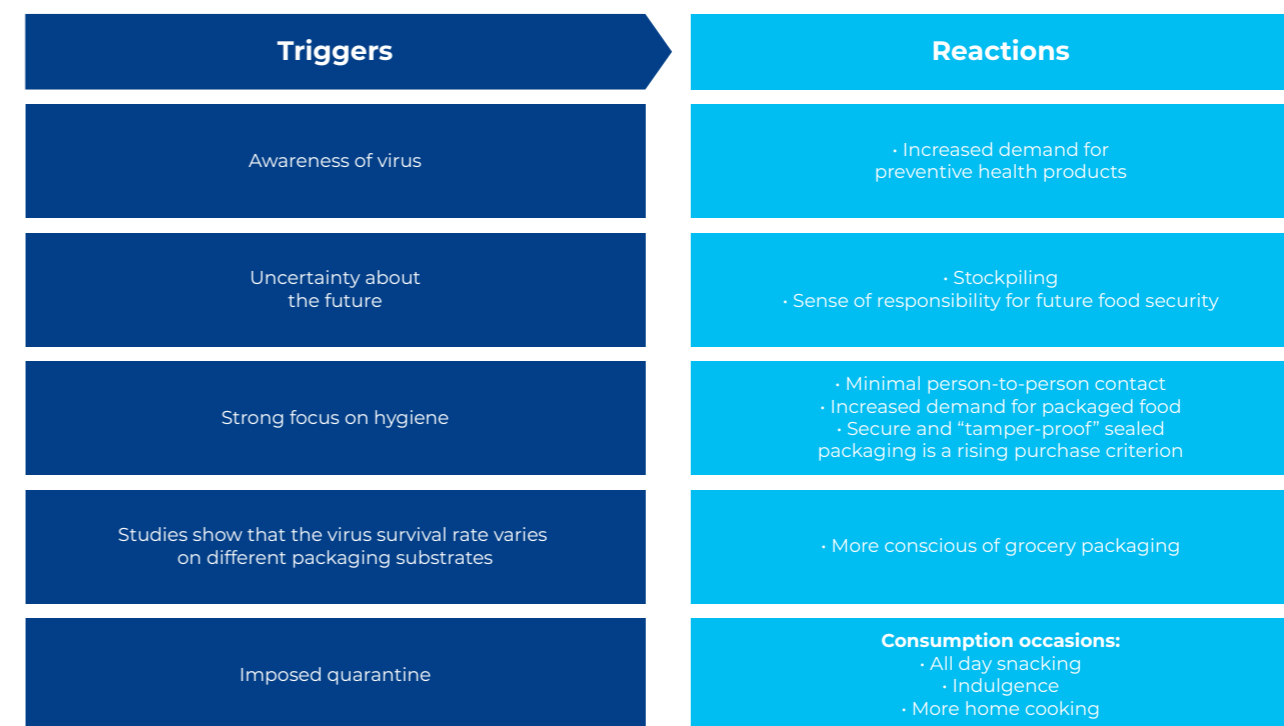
| Triggers | Reactions |
|---|---|
| Awareness of virus | • Increased demand for preventive health products |
| Uncertainty about the future | • Stockpiling<br>• Sense of responsibility for future food security |
| Strong focus on hygiene | • Minimal person-to-person contact<br>• Increased demand for packaged food<br>• Secure and "tamper-proof" sealed packaging is a rising purchase criterion |
| Studies show that the virus survival rate varies on different packaging substrates | • More conscious of grocery packaging |
| Imposed quarantine | **Consumption occasions:**<br>• All day snacking<br>• Indulgence<br>• More home cooking |